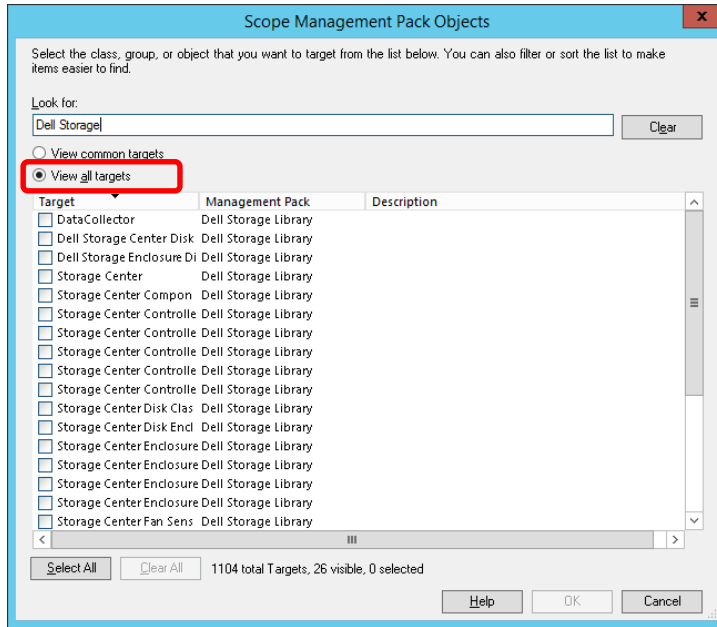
Scope Management Pack Objects

Select the class, group, or object that you want to target from the list below. You can also filter or sort the list to make items easier to find.

Look for:

Dell Storage

Clear

View common targets

View all targets

| Target | Management Pack | Description |
|---|---|---|
| DataCollector | Dell Storage Library | |
| Dell Storage Center Disk | Dell Storage Library | |
| Dell Storage Enclosure Di | Dell Storage Library | |
| Storage Center | Dell Storage Library | |
| Storage Center Compon | Dell Storage Library | |
| Storage Center Controlle | Dell Storage Library | |
| Storage Center Controlle | Dell Storage Library | |
| Storage Center Controlle | Dell Storage Library | |
| Storage Center Controlle | Dell Storage Library | |
| Storage Center Controlle | Dell Storage Library | |
| Storage Center Disk Clas | Dell Storage Library | |
| Storage Center Disk Encl | Dell Storage Library | |
| Storage Center Enclosure | Dell Storage Library | |
| Storage Center Enclosure | Dell Storage Library | |
| Storage Center Enclosure | Dell Storage Library | |
| Storage Center Enclosure | Dell Storage Library | |
| Storage Center Fan Sens | Dell Storage Library | |

Select All

Clear All

1104 total Targets, 26 visible, 0 selected

Help

OK

Cancel